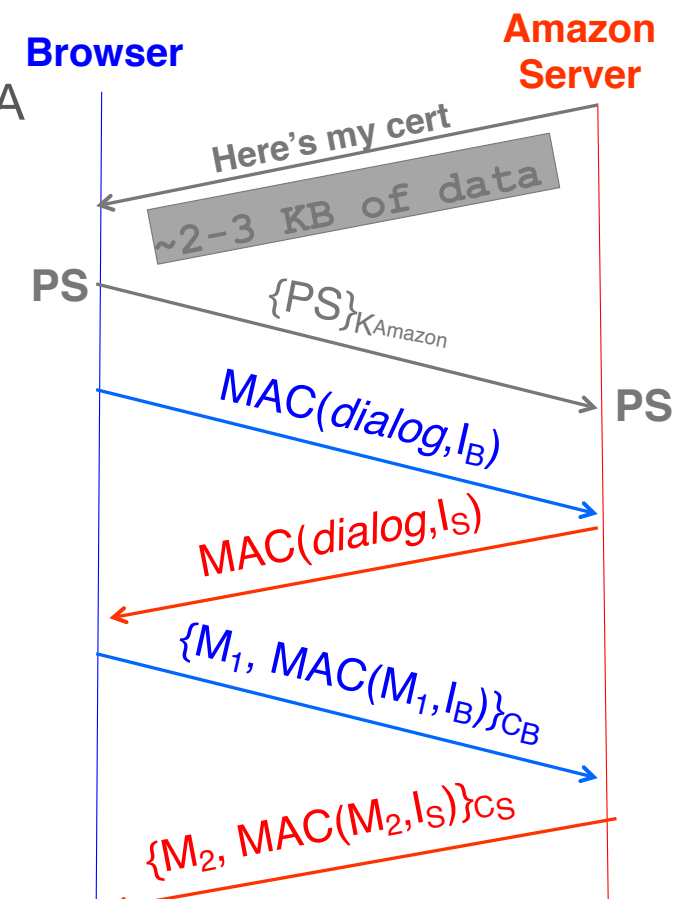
Browser

Amazon Server

A

Here's my cert

~2-3 KB of data

PS

$\{PS\}_{K_{Amazon}}$

PS

MAC(*dialog*,$I_B$)

MAC(*dialog*,$I_S$)

$\{M_1$, MAC($M_1$,$I_B$)$\}_{C_B}$

$\{M_2$, MAC($M_2$,$I_S$)$\}_{C_S}$